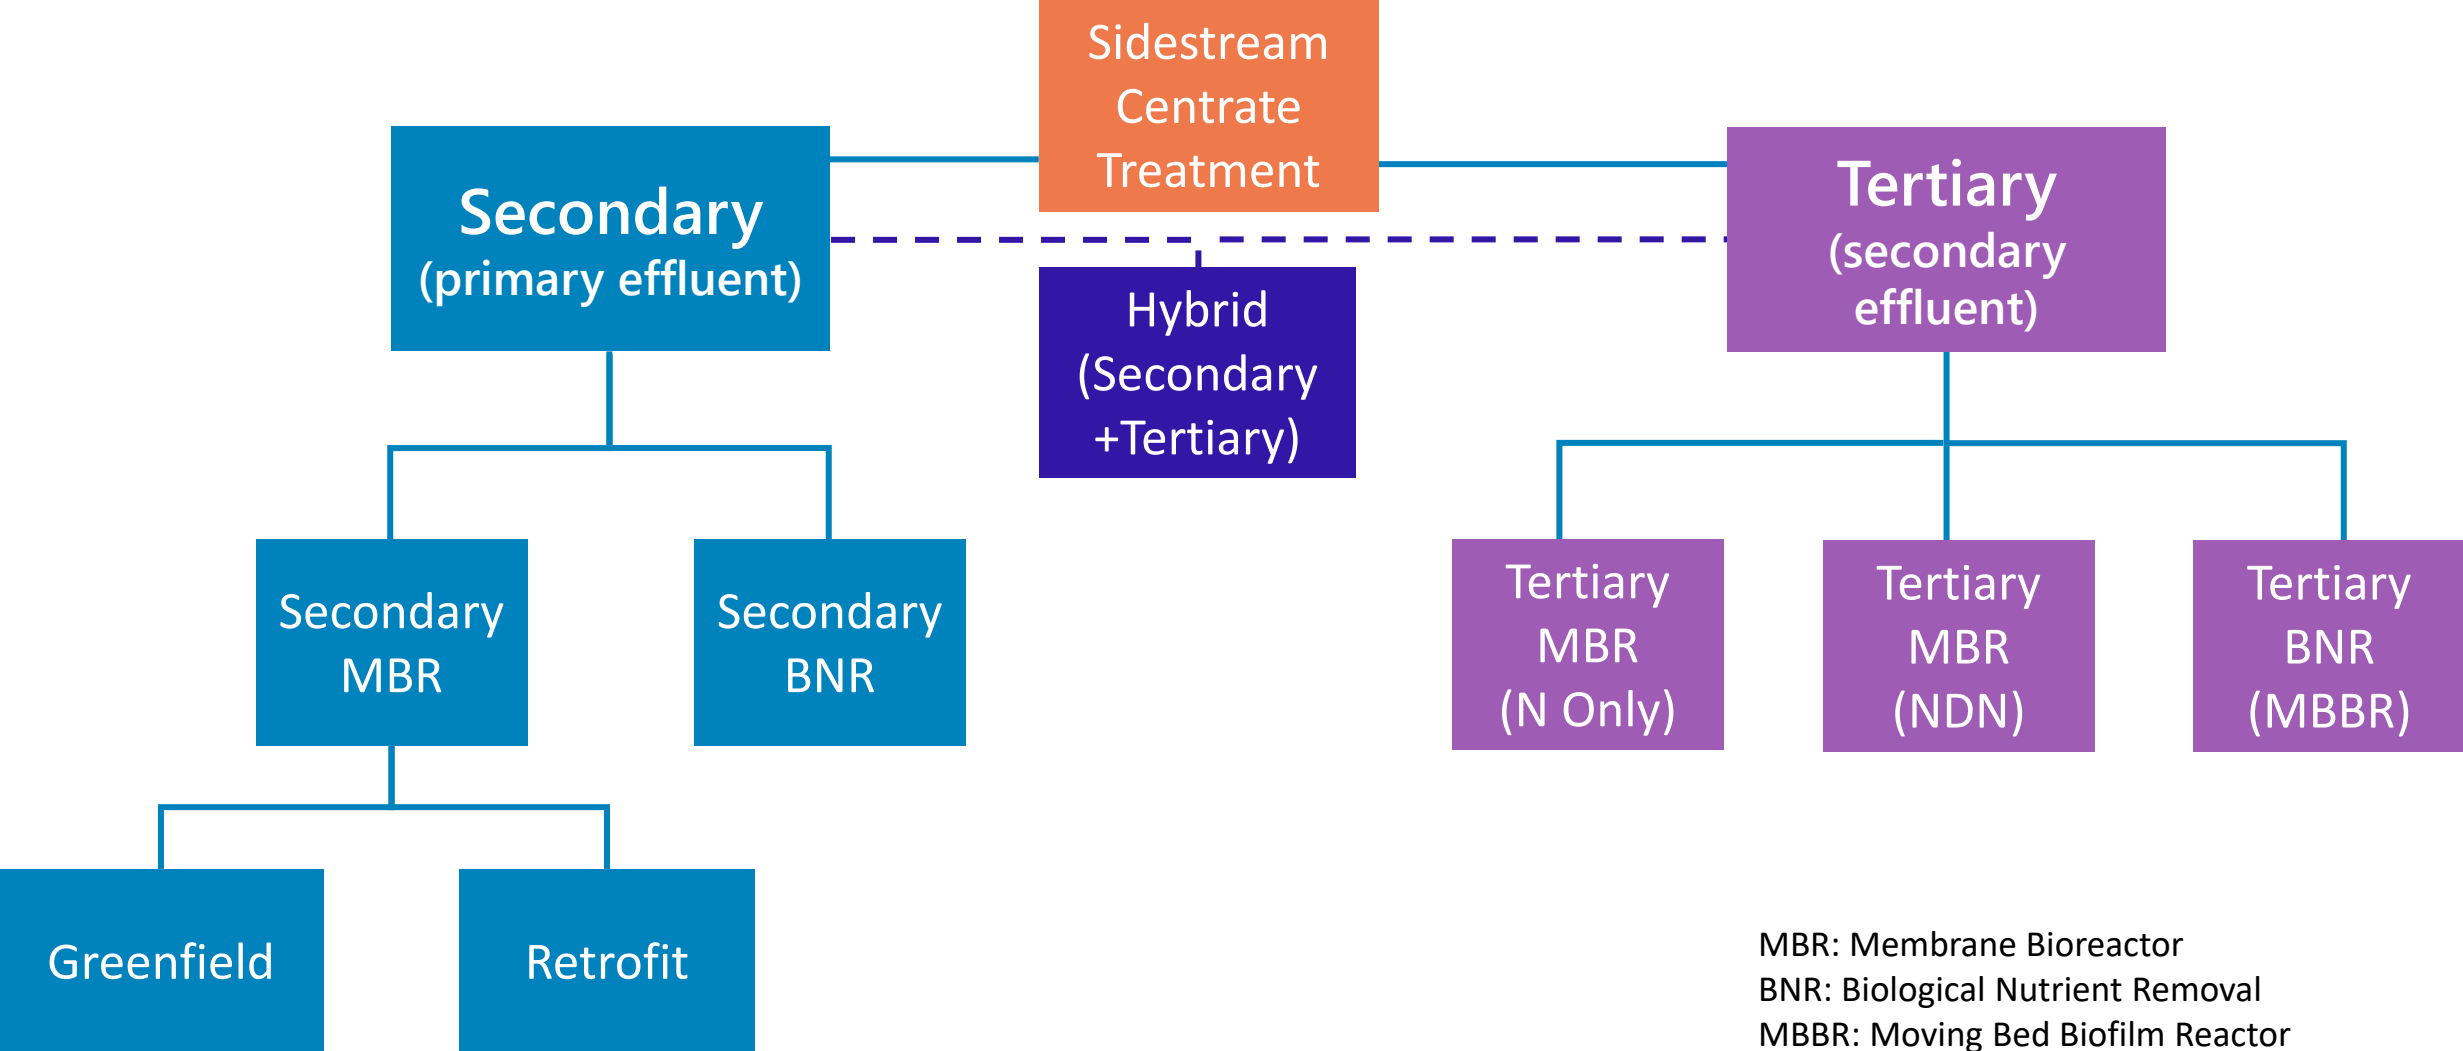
Sidestream Centrate Treatment

Secondary (primary effluent)

Hybrid (Secondary +Tertiary)

Tertiary (secondary effluent)

Secondary MBR

Secondary BNR

Tertiary MBR (N Only)

Tertiary MBR (NDN)

Tertiary BNR (MBBR)

Greenfield

Retrofit

MBR: Membrane Bioreactor
BNR: Biological Nutrient Removal
MBBR: Moving Bed Biofilm Reactor